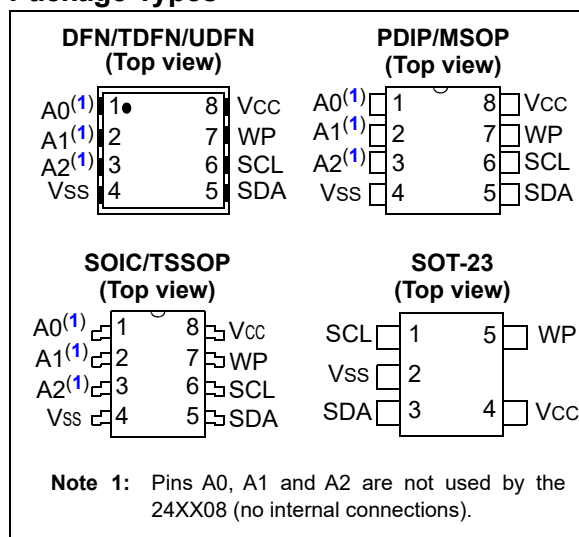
Package Types

DFN/TDFN/UDFN
(Top view)

A0(1) 1 8 VCC
A1(1) 2 7 WP
A2(1) 3 6 SCL
VSS 4 5 SDA

PDIP/MSOP
(Top view)

A0(1) 1 8 VCC
A1(1) 2 7 WP
A2(1) 3 6 SCL
VSS 4 5 SDA

SOIC/TSSOP
(Top view)

A0(1) 1 8 VCC
A1(1) 2 7 WP
A2(1) 3 6 SCL
VSS 4 5 SDA

SOT-23
(Top view)

SCL 1 5 WP
VSS 2
SDA 3 4 VCC

Note 1: Pins A0, A1 and A2 are not used by the 24XX08 (no internal connections).